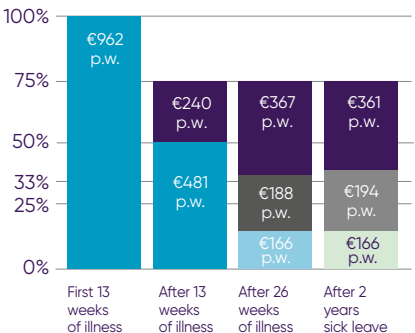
100%
75%
50%
33%
25%
0%

€962 p.w.

€240 p.w.
€481 p.w.

€367 p.w.
€188 p.w.
€166 p.w.

€361 p.w.
€194 p.w.
€166 p.w.

First 13 weeks of illness
After 13 weeks of illness
After 26 weeks of illness
After 2 years sick leave